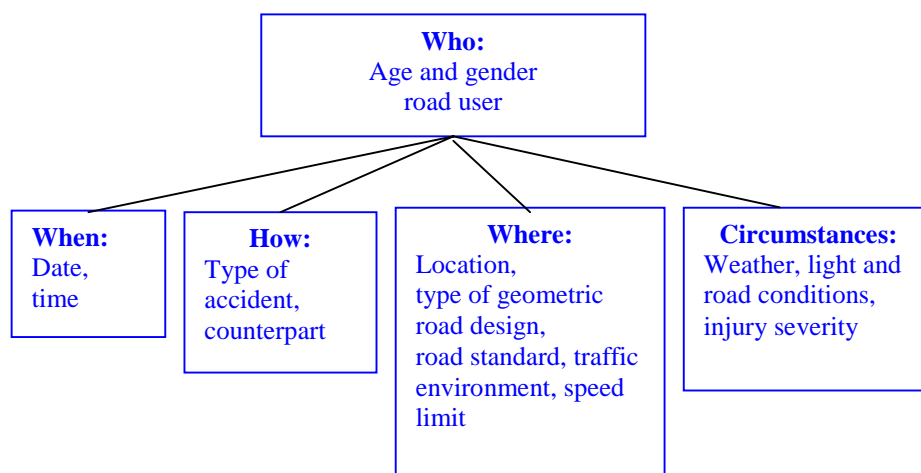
**Who:**
Age and gender road user

**When:**
Date, time

**How:**
Type of accident, counterpart

**Where:**
Location, type of geometric road design, road standard, traffic environment, speed limit

**Circumstances:**
Weather, light and road conditions, injury severity